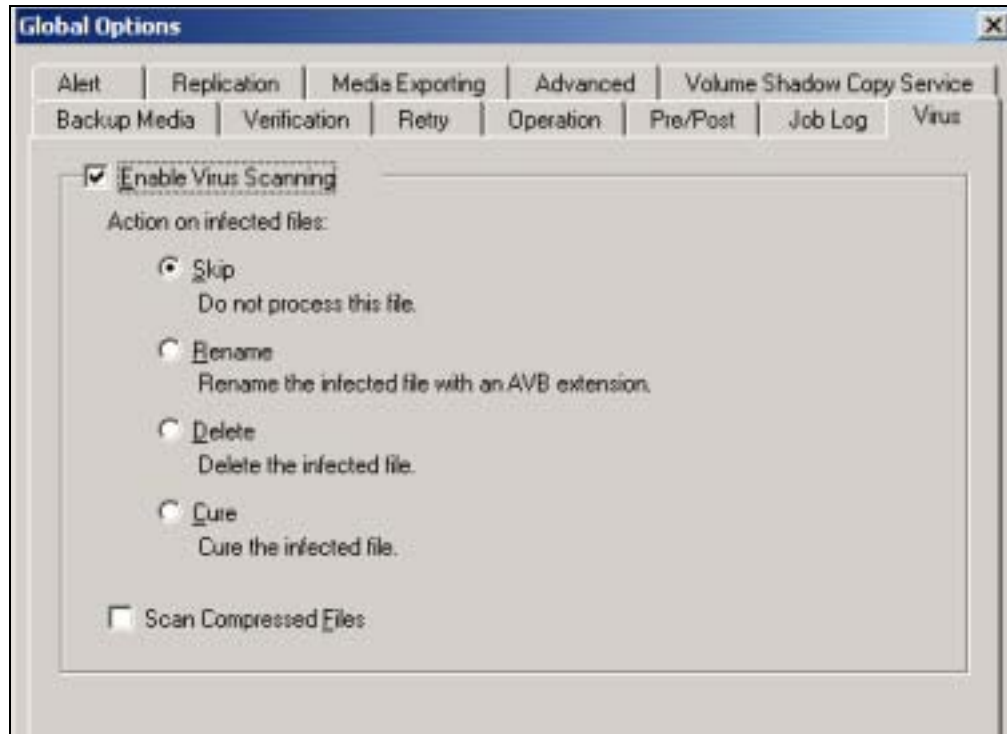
Global Options

Alert | Replication | Media Exporting | Advanced | Volume Shadow Copy Service

Backup Media | Verification | Retry | Operation | Pre/Post | Job Log | Virus

Enable Virus Scanning

Action on infected files:

Skip
Do not process this file.

Rename
Rename the infected file with an AVB extension.

Delete
Delete the infected file.

Cure
Cure the infected file.

Scan Compressed Files